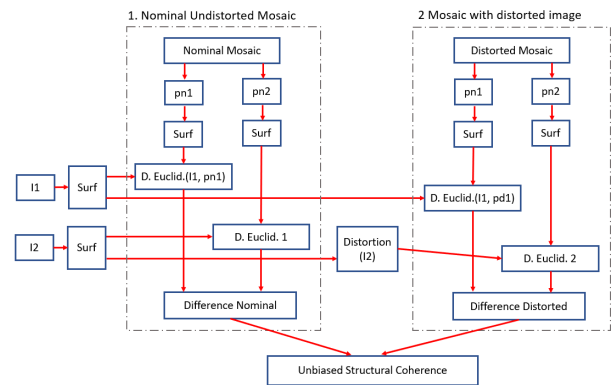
1. Nominal Undistorted Mosaic

2 Mosaic with distorted image

Nominal Mosaic

pn1

pn2

Surf

Surf

I1

Surf

D. Euclid.(I1, pn1)

I2

Surf

D. Euclid. 1

Difference Nominal

Distorted Mosaic

pn1

pn2

Surf

Surf

D. Euclid.(I1, pd1)

Distortion (I2)

D. Euclid. 2

Difference Distorted

Unbiased Structural Coherence